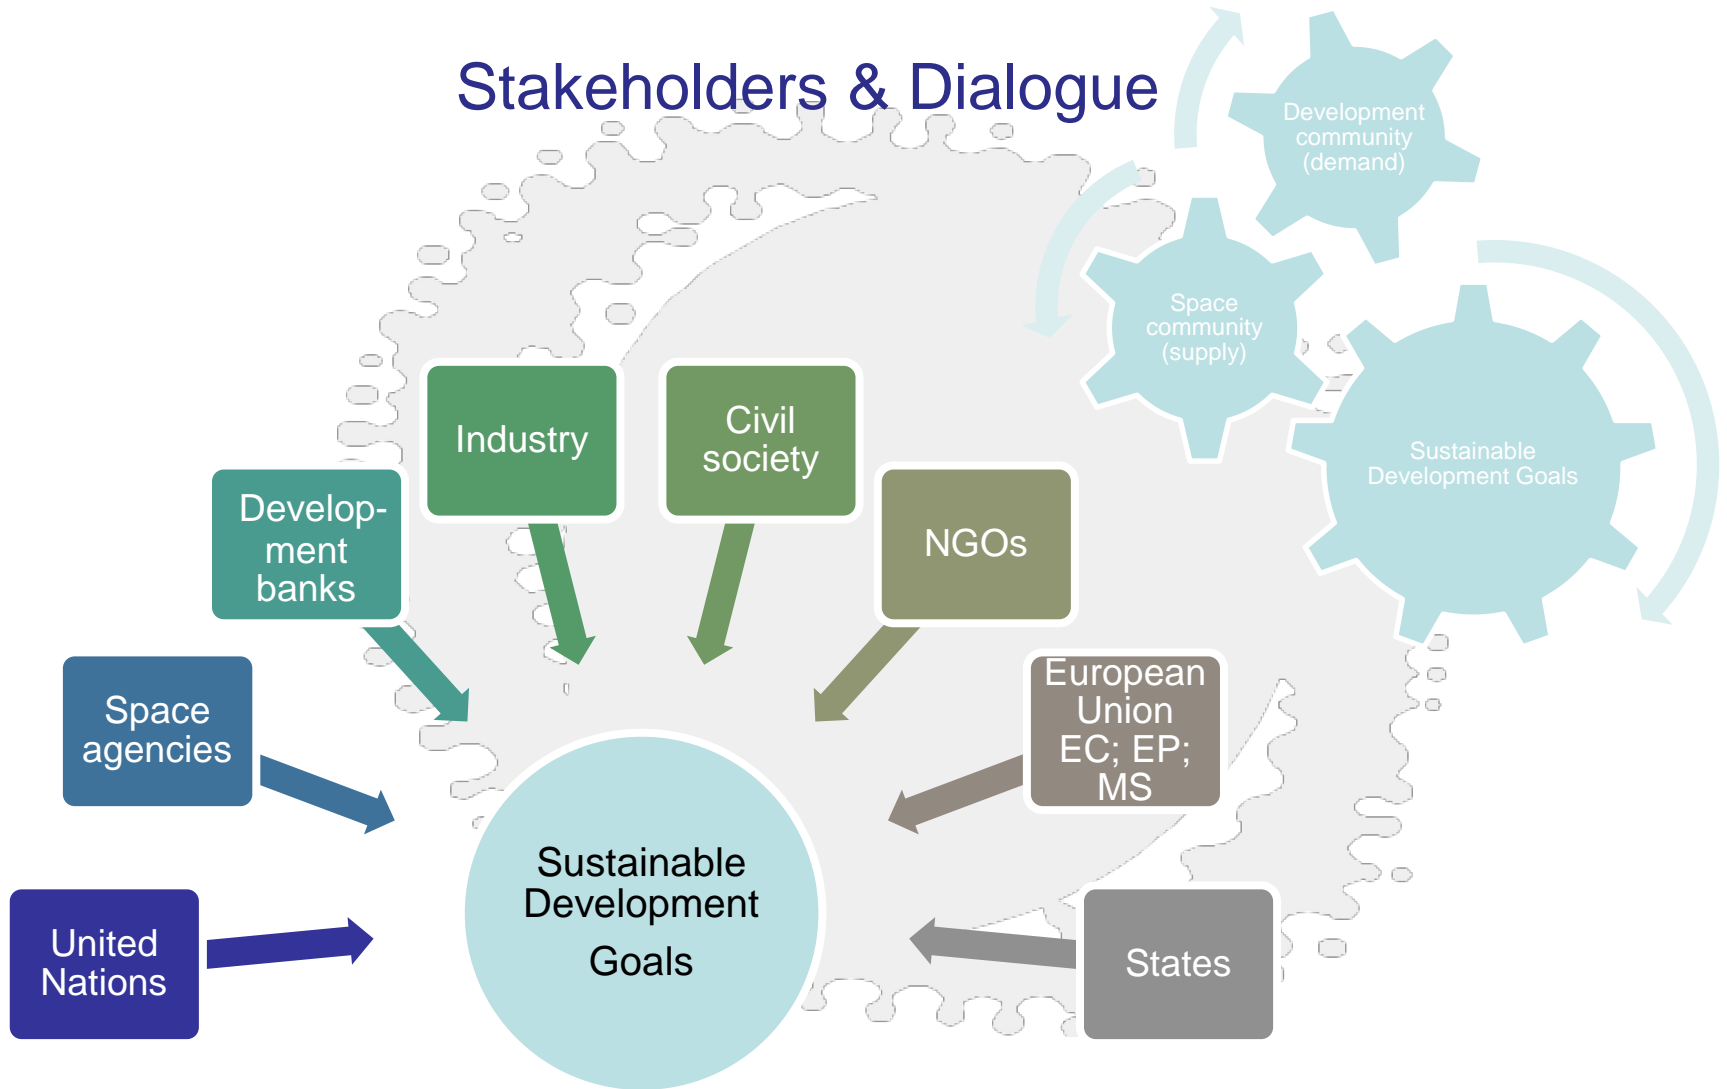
Stakeholders & Dialogue

Development community (demand)

Space community (supply)

Sustainable Development Goals

Industry

Civil society

Development banks

NGOs

Space agencies

European Union EC; EP; MS

United Nations

Sustainable Development Goals

States